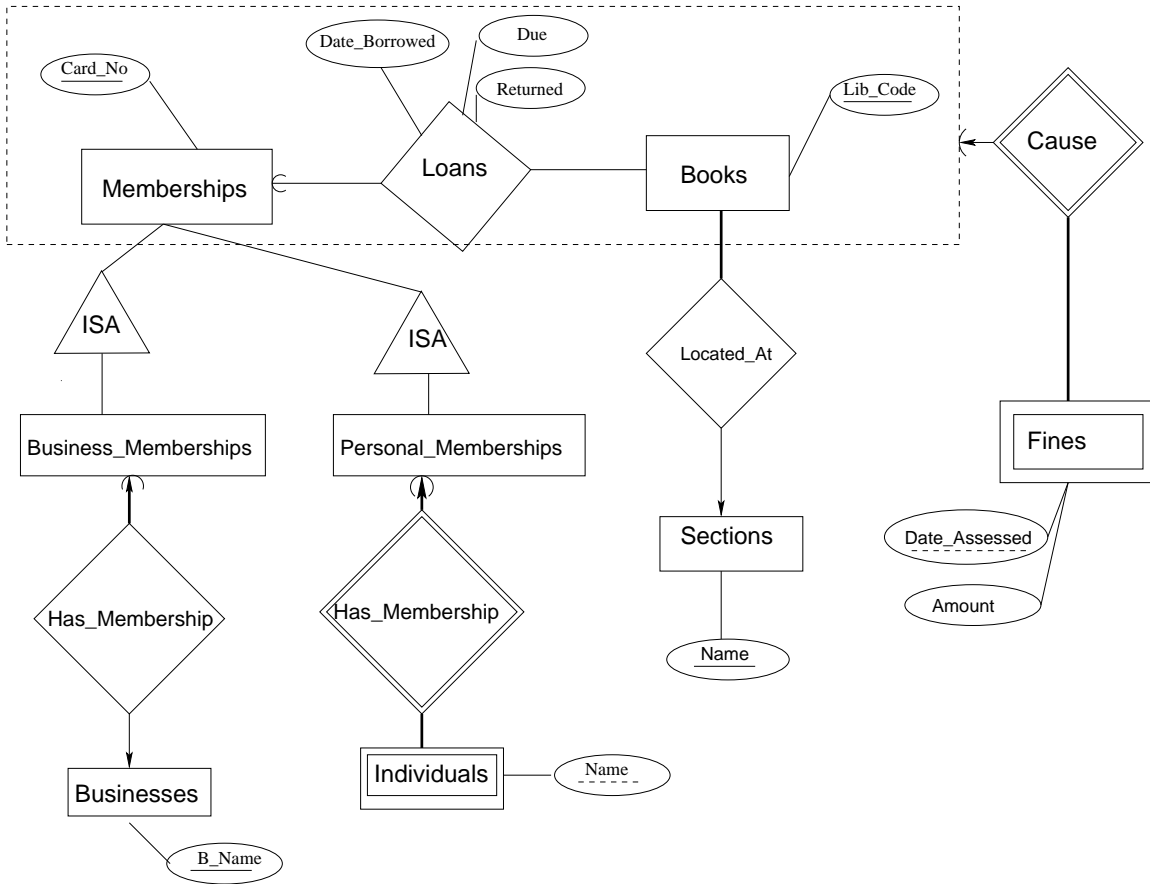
Card_No
Date_Borrowed
Due
Returned
Loans
Lib_Code
Cause
Memberships
Books
ISA
ISA
Located_At
Business_Memberships
Personal_Memberships
Fines
Sections
Date_Assessed
Has_Membership
Has_Membership
Amount
Name
Businesses
Individuals
Name
B_Name